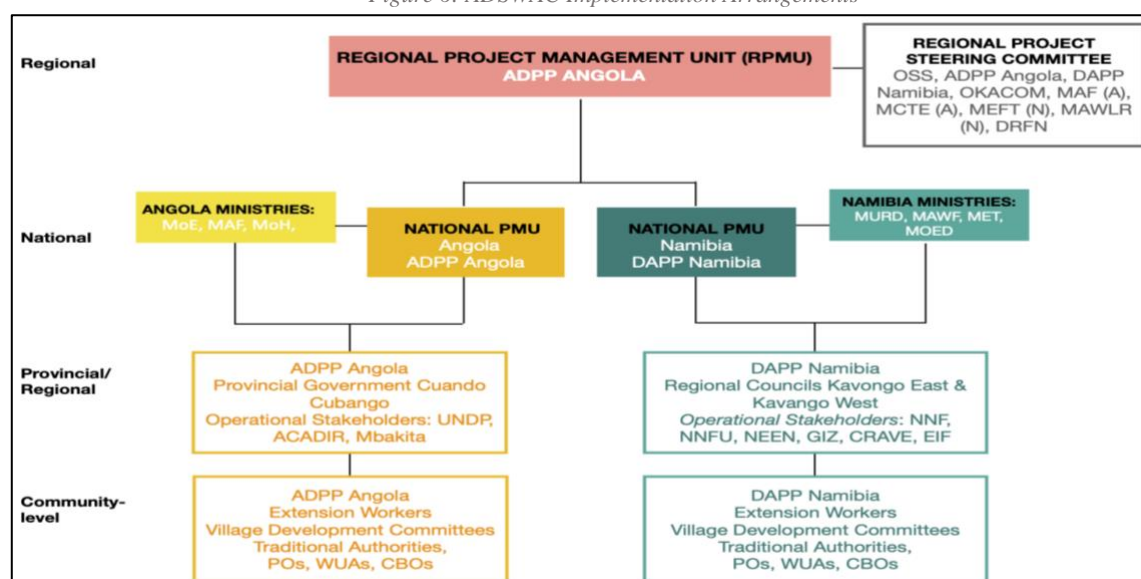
Figure 6: ADSWAC Implementation Arrangements

Regional

REGIONAL PROJECT MANAGEMENT UNIT (RPMU)
ADPP ANGOLA

REGIONAL PROJECT STEERING COMMITTEE
OSS, ADPP Angola, DAPP Namibia, OKACOM, MAF (A), MCTE (A), MEFT (N), MAWLR (N), DRFN

National

ANGOLA MINISTRIES:
MoE, MAF, MoH,

NATIONAL PMU
Angola
ADPP Angola

NATIONAL PMU
Namibia
DAPP Namibia

NAMIBIA MINISTRIES:
MURD, MAWF, MET, MOED

Provincial/ Regional

ADPP Angola
Provincial Government Cuando Cubango
Operational Stakeholders: UNDP, ACADIR, Mbakita

DAPP Namibia
Regional Councils Kavongo East & Kavango West
Operational Stakeholders: NNF, NNFU, NEEN, GIZ, CRAVE, EIF

Community-level

ADPP Angola
Extension Workers
Village Development Committees
Traditional Authorities,
POs, WUAs, CBOs

DAPP Namibia
Extension Workers
Village Development Committees
Traditional Authorities,
POs, WUAs, CBOs